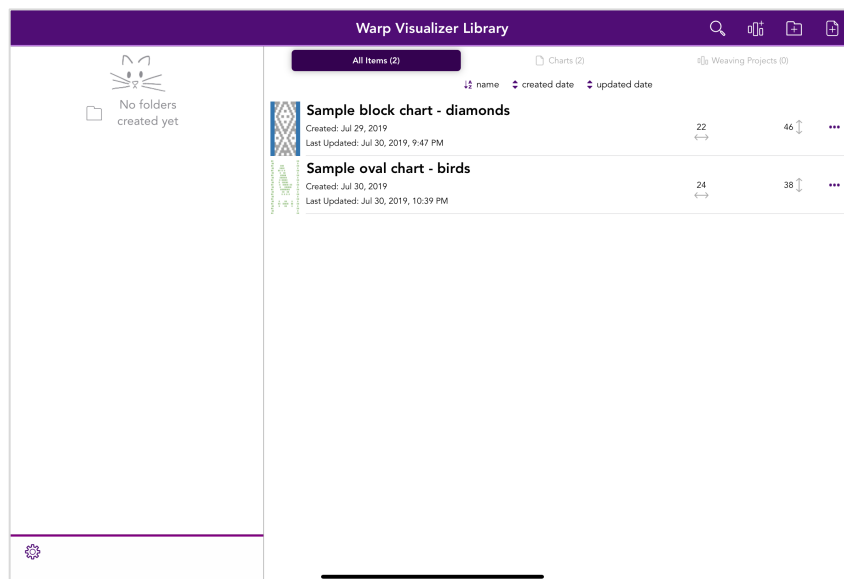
Warp Visualizer Library

No folders created yet

All Items (2)

Charts (2)

Weaving Projects (0)

name created date updated date

Sample block chart - diamonds
Created: Jul 29, 2019
Last Updated: Jul 30, 2019, 9:47 PM
22
46
•••

Sample oval chart - birds
Created: Jul 30, 2019
Last Updated: Jul 30, 2019, 10:39 PM
24
38
•••